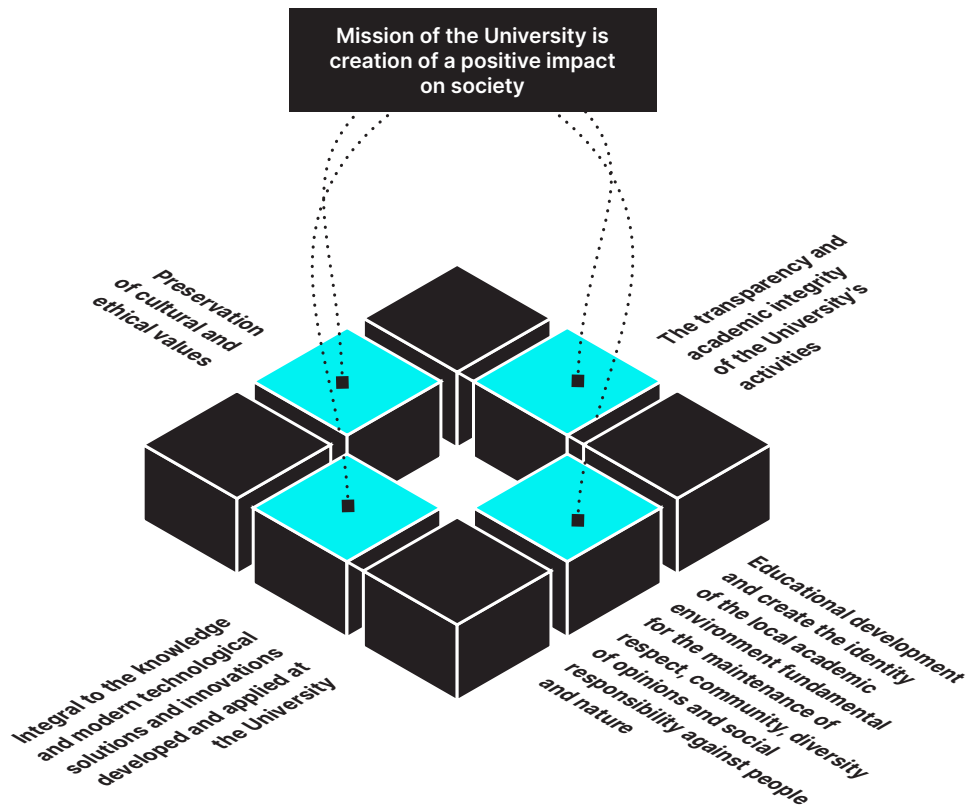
Mission of the University is creation of a positive impact on society

Preservation of cultural and ethical values

The transparency and academic integrity of the University's activities

Integral to the knowledge and modern technological solutions and innovations developed and applied at the University

Educational development and create the identity of the local academic environment fundamental for the maintenance of respect, community, diversity of opinions and social responsibility against people and nature